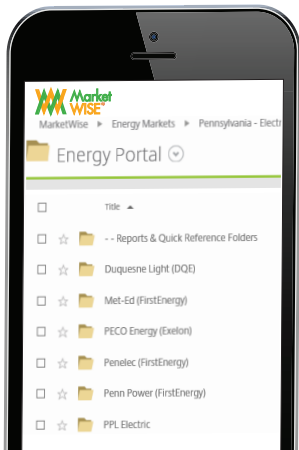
Market WISE

MarketWise ▸ Energy Markets ▸ Pennsylvania - Electr

Energy Portal

Title ▲

- - Reports & Quick Reference Folders

Duquesne Light (DQE)

Met-Ed (FirstEnergy)

PECO Energy (Exelon)

Penelec (FirstEnergy)

Penn Power (FirstEnergy)

PPL Electric